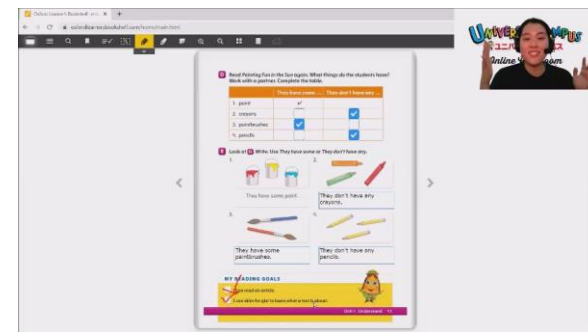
Oxford Learner's Bookshelf | e-r... ×  +

oxfordlearnersbookshelf.com/...

UNIVERSAL CAMPUS
ユニバ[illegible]
Online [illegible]room

D Read Painting Fun in the Sun again. What things do the students have? Work with a partner. Complete the table.

| | They have some ... | They don't have any ... |
|---|---|---|
| 1. paint | ✓ | |
| 2. crayons | | ✓ |
| 3. paintbrushes | ✓ | |
| 4. pencils | | ✓ |

E Look at D. Write. Use They have some or They don't have any.

1. They have some paint.

2. They don't have any crayons.

3. They have some paintbrushes.

4. They don't have any pencils.

MY READING GOALS

I can read an article.

I can skim for gist to know what a text is about.

Unit 1 Understand 15